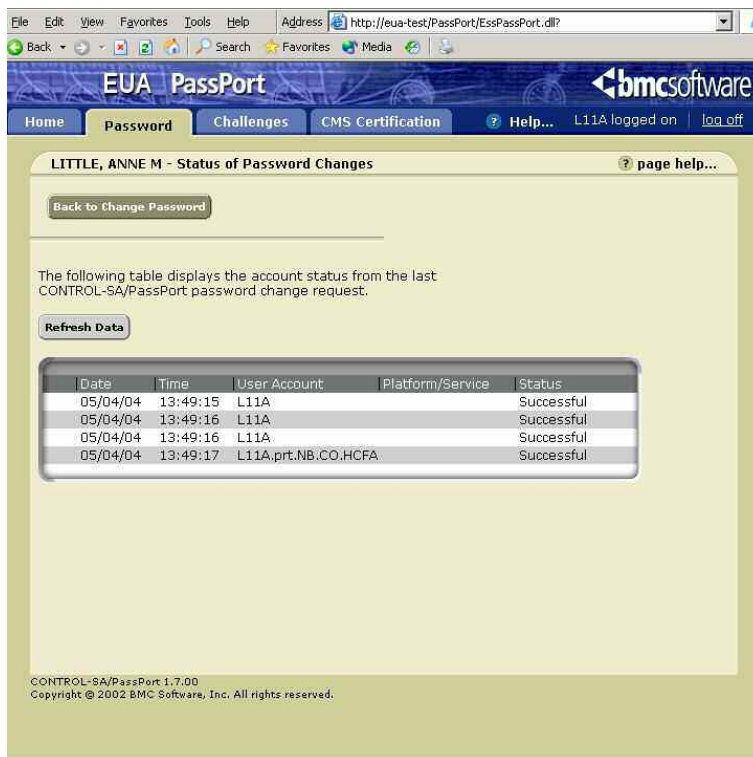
File Edit View Favorites Tools Help Address http://eua-test/PassPort/EssPassPort.dll?

Back Search Favorites Media

EUA PassPort bmcsoftware

Home Password Challenges CMS Certification ? Help... L11A logged on | log off

LITTLE, ANNE M - Status of Password Changes ? page help...

Back to Change Password

The following table displays the account status from the last CONTROL-SA/PassPort password change request.

Refresh Data

| Date | Time | User Account | Platform/Service | Status |
|---|---|---|---|---|
| 05/04/04 | 13:49:15 | L11A | | Successful |
| 05/04/04 | 13:49:16 | L11A | | Successful |
| 05/04/04 | 13:49:16 | L11A | | Successful |
| 05/04/04 | 13:49:17 | L11A.prt.NB.CO.HCFA | | Successful |

CONTROL-SA/PassPort 1.7.00
Copyright © 2002 BMC Software, Inc. All rights reserved.